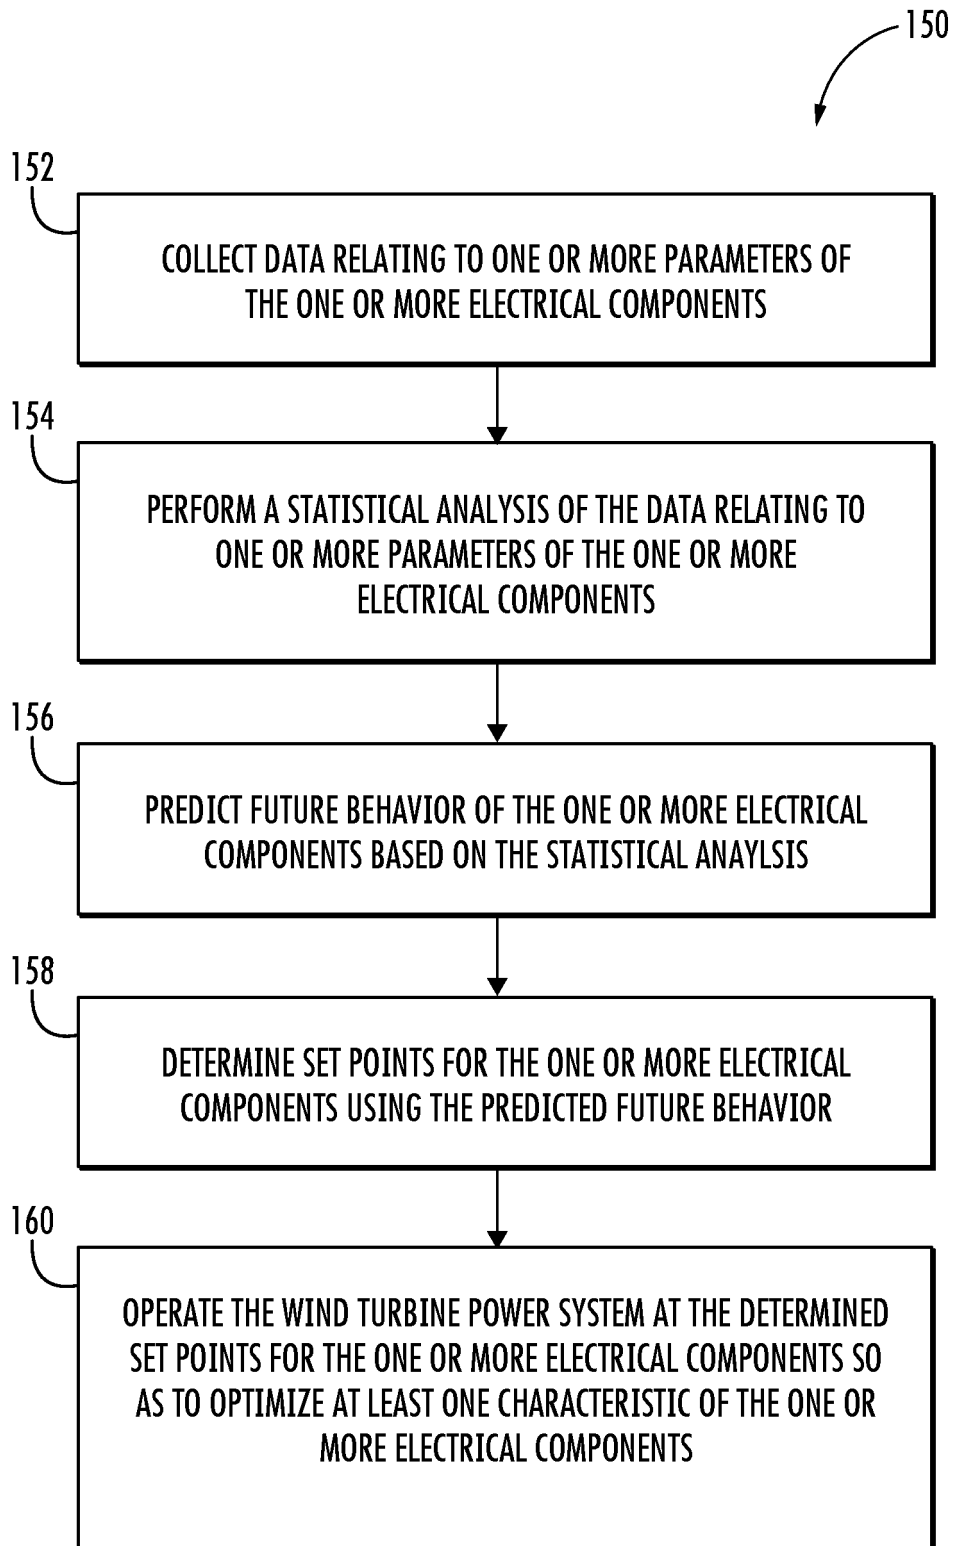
150

152

COLLECT DATA RELATING TO ONE OR MORE PARAMETERS OF THE ONE OR MORE ELECTRICAL COMPONENTS

154

PERFORM A STATISTICAL ANALYSIS OF THE DATA RELATING TO ONE OR MORE PARAMETERS OF THE ONE OR MORE ELECTRICAL COMPONENTS

156

PREDICT FUTURE BEHAVIOR OF THE ONE OR MORE ELECTRICAL COMPONENTS BASED ON THE STATISTICAL ANAYLSIS

158

DETERMINE SET POINTS FOR THE ONE OR MORE ELECTRICAL COMPONENTS USING THE PREDICTED FUTURE BEHAVIOR

160

OPERATE THE WIND TURBINE POWER SYSTEM AT THE DETERMINED SET POINTS FOR THE ONE OR MORE ELECTRICAL COMPONENTS SO AS TO OPTIMIZE AT LEAST ONE CHARACTERISTIC OF THE ONE OR MORE ELECTRICAL COMPONENTS